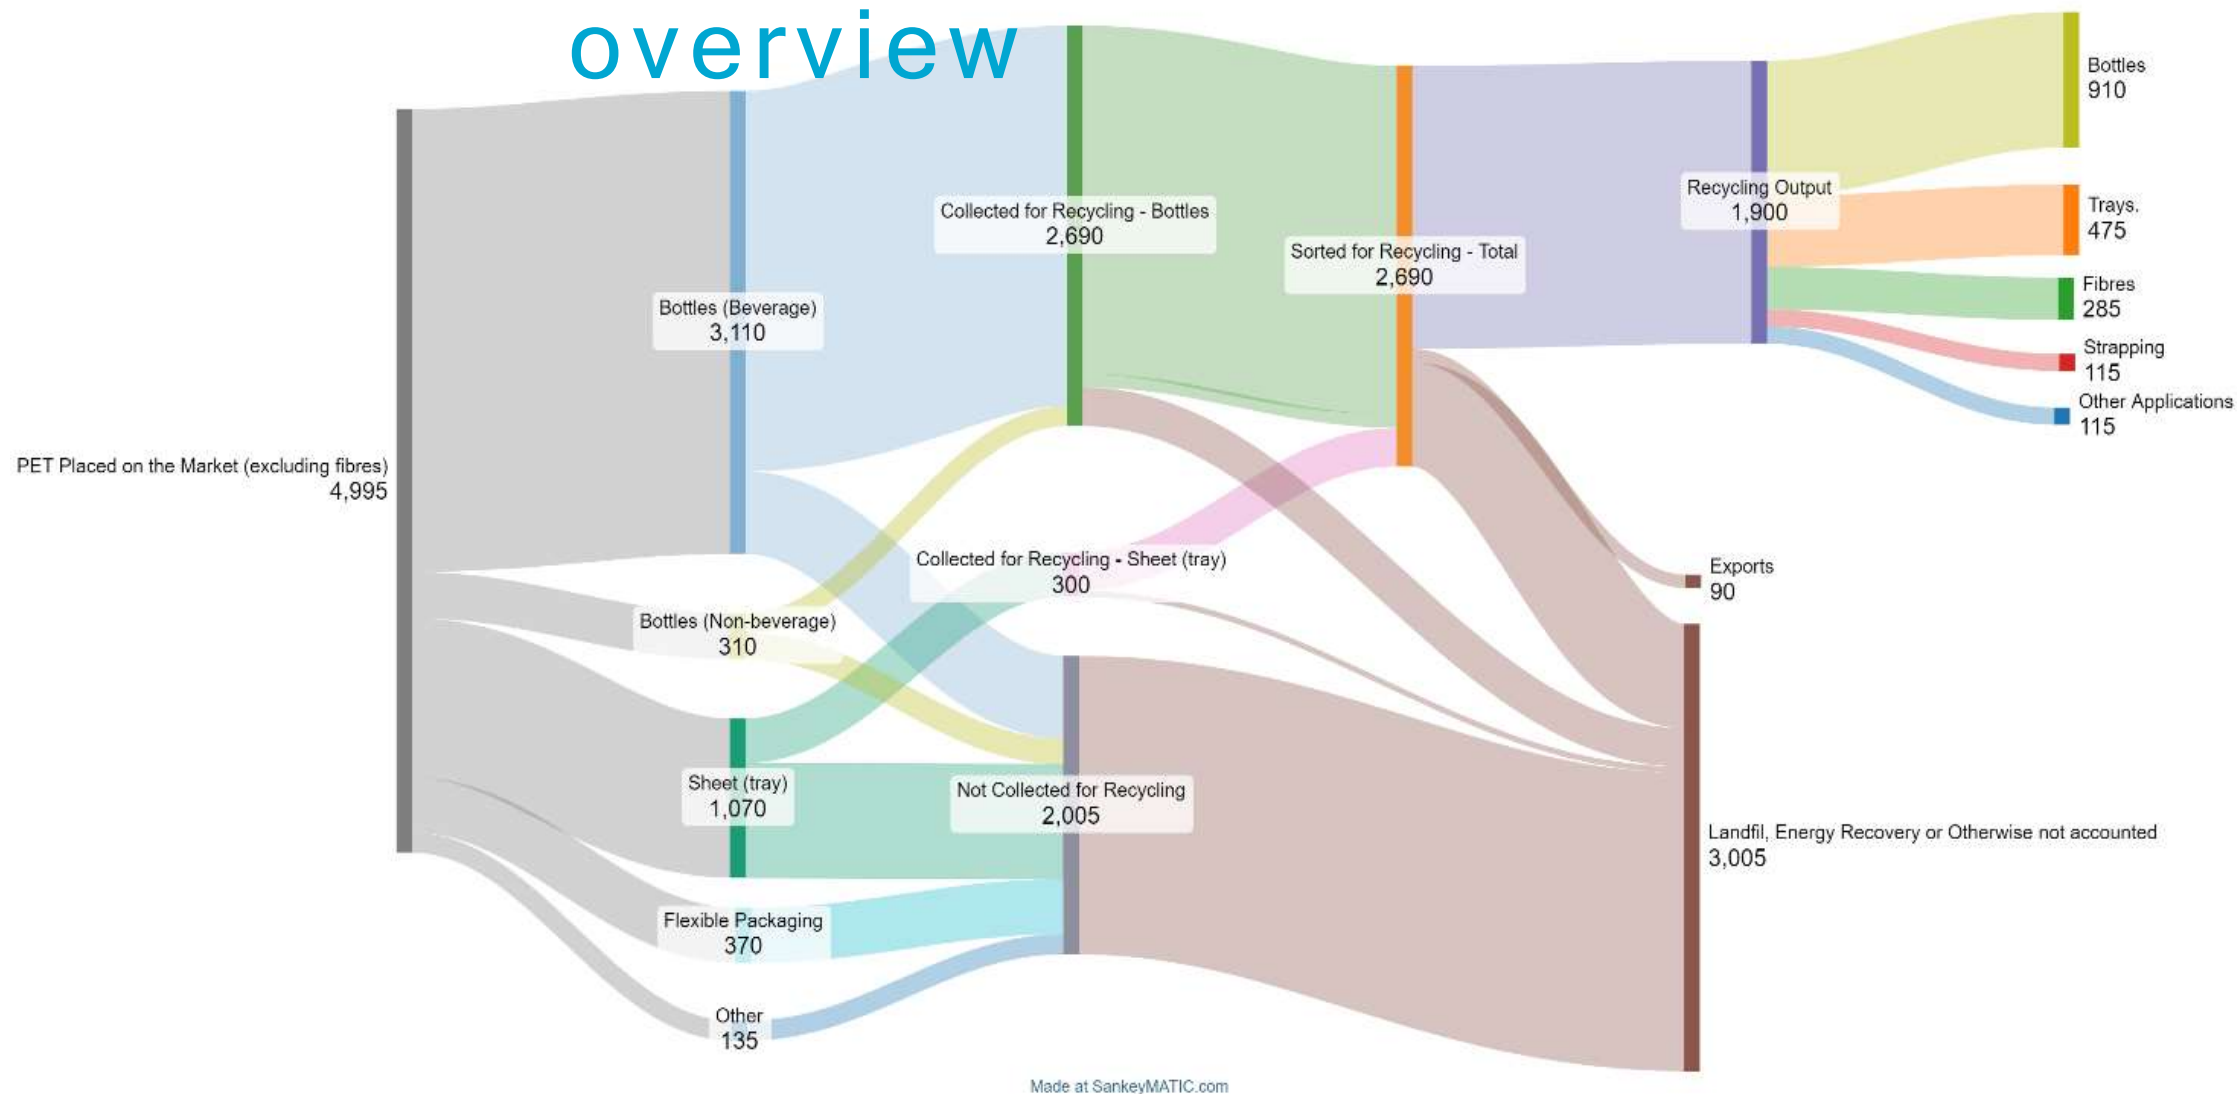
overview

PET Placed on the Market (excluding fibres)
4,995

Bottles (Beverage)
3,110

Bottles (Non-beverage)
310

Sheet (tray)
1,070

Flexible Packaging
370

Other
135

Collected for Recycling - Bottles
2,690

Collected for Recycling - Sheet (tray)
300

Not Collected for Recycling
2,005

Sorted for Recycling - Total
2,690

Recycling Output
1,900

Bottles
910

Trays.
475

Fibres
285

Strapping
115

Other Applications
115

Exports
90

Landfil, Energy Recovery or Otherwise not accounted
3,005

Made at SankeyMATIC.com